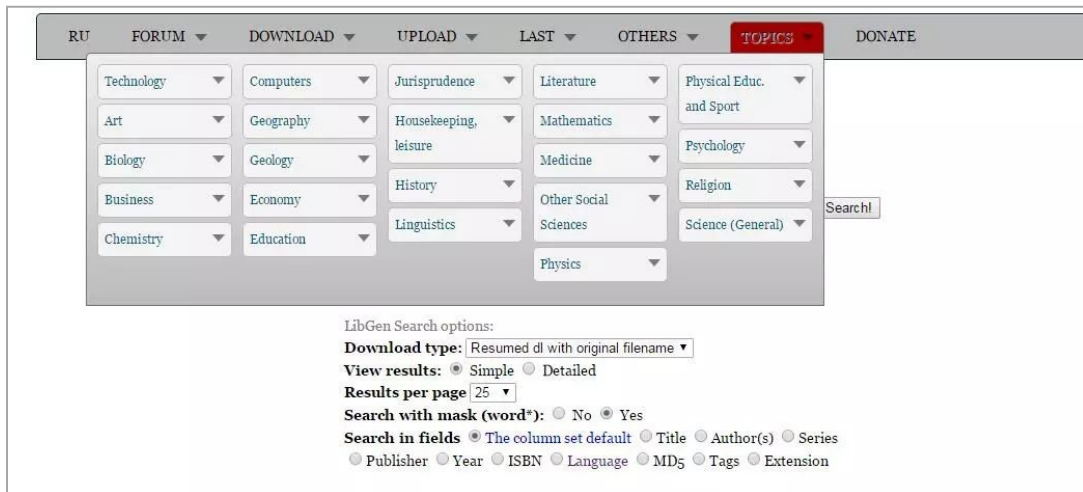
RU FORUM DOWNLOAD UPLOAD LAST OTHERS TOPICS DONATE

Technology
Art
Biology
Business
Chemistry

Computers
Geography
Geology
Economy
Education

Jurisprudence
Housekeeping, leisure
History
Linguistics

Literature
Mathematics
Medicine
Other Social Sciences
Physics

Physical Educ. and Sport
Psychology
Religion
Science (General)

Search!

LibGen Search options:
**Download type:** Resumed dl with original filename
**View results:** Simple Detailed
**Results per page** 25
**Search with mask (word*):** No Yes
**Search in fields** The column set default Title Author(s) Series Publisher Year ISBN Language MD5 Tags Extension